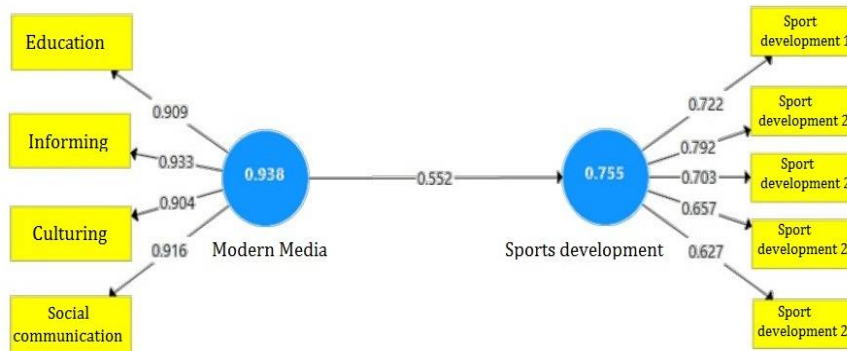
Education

0.909

Informing

0.933

0.938

0.552

0.755

0.904

Culturing

0.916

Modern Media

Sports development

Social communication

Sport development 1

0.722

Sport development 2

0.792

Sport development 2

0.703

0.657

Sport development 2

0.627

Sport development 2